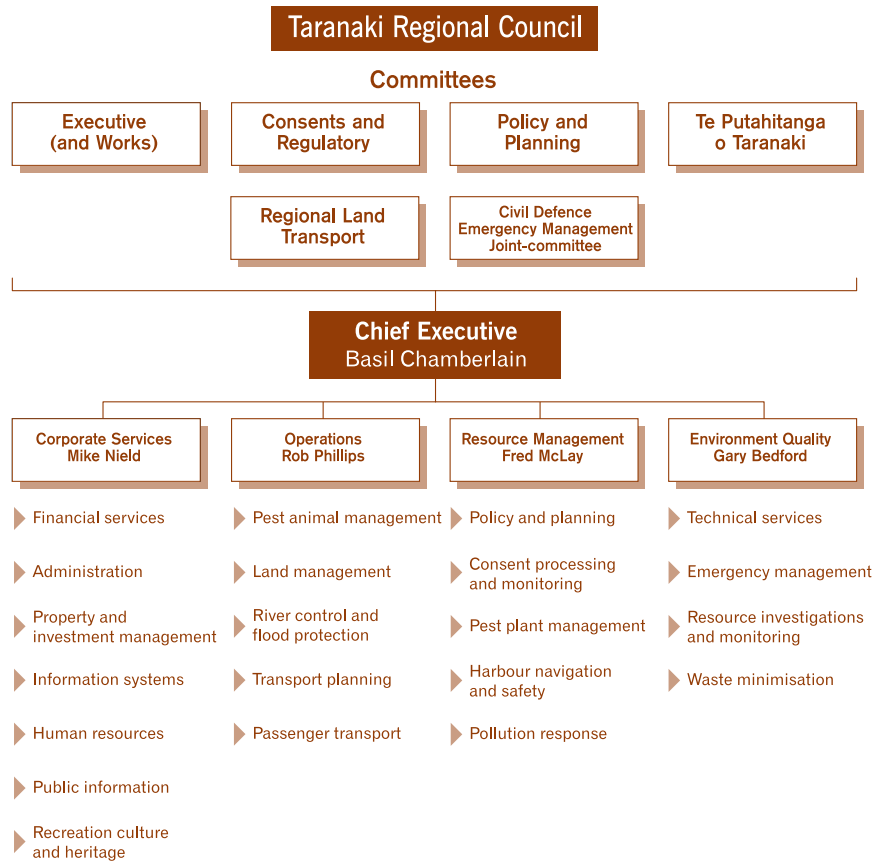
Taranaki Regional Council

Committees

Executive (and Works)

Consents and Regulatory

Policy and Planning

Te Putahitanga o Taranaki

Regional Land Transport

Civil Defence Emergency Management Joint-committee

Chief Executive
Basil Chamberlain

Corporate Services
Mike Nield

Operations
Rob Phillips

Resource Management
Fred McLay

Environment Quality
Gary Bedford

Financial services

Administration

Property and investment management

Information systems

Human resources

Public information

Recreation culture and heritage

Pest animal management

Land management

River control and flood protection

Transport planning

Passenger transport

Policy and planning

Consent processing and monitoring

Pest plant management

Harbour navigation and safety

Pollution response

Technical services

Emergency management

Resource investigations and monitoring

Waste minimisation